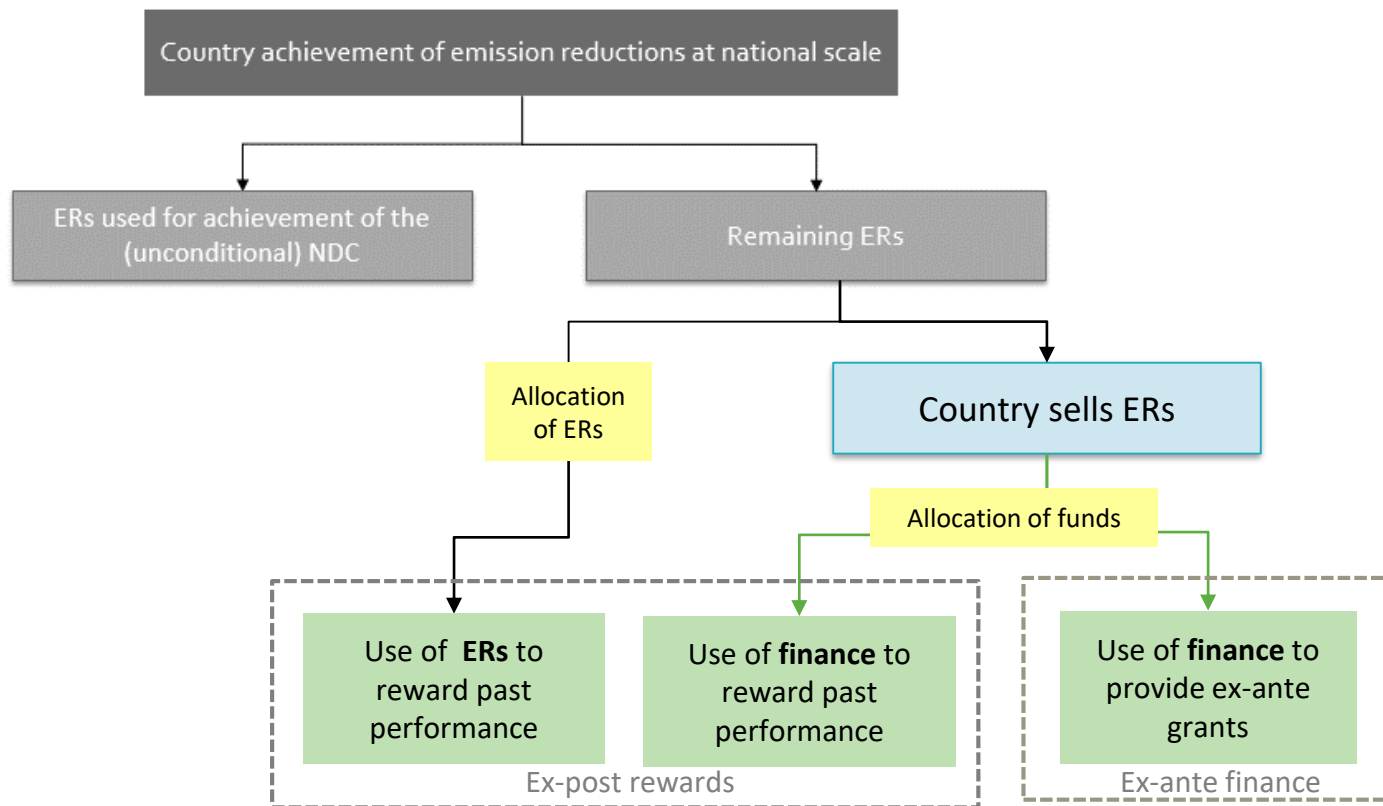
Country achievement of emission reductions at national scale

ERs used for achievement of the (unconditional) NDC

Remaining ERs

Allocation of ERs

Country sells ERs

Allocation of funds

Use of **ERs** to reward past performance

Use of **finance** to reward past performance

Ex-post rewards

Use of **finance** to provide ex-ante grants

Ex-ante finance